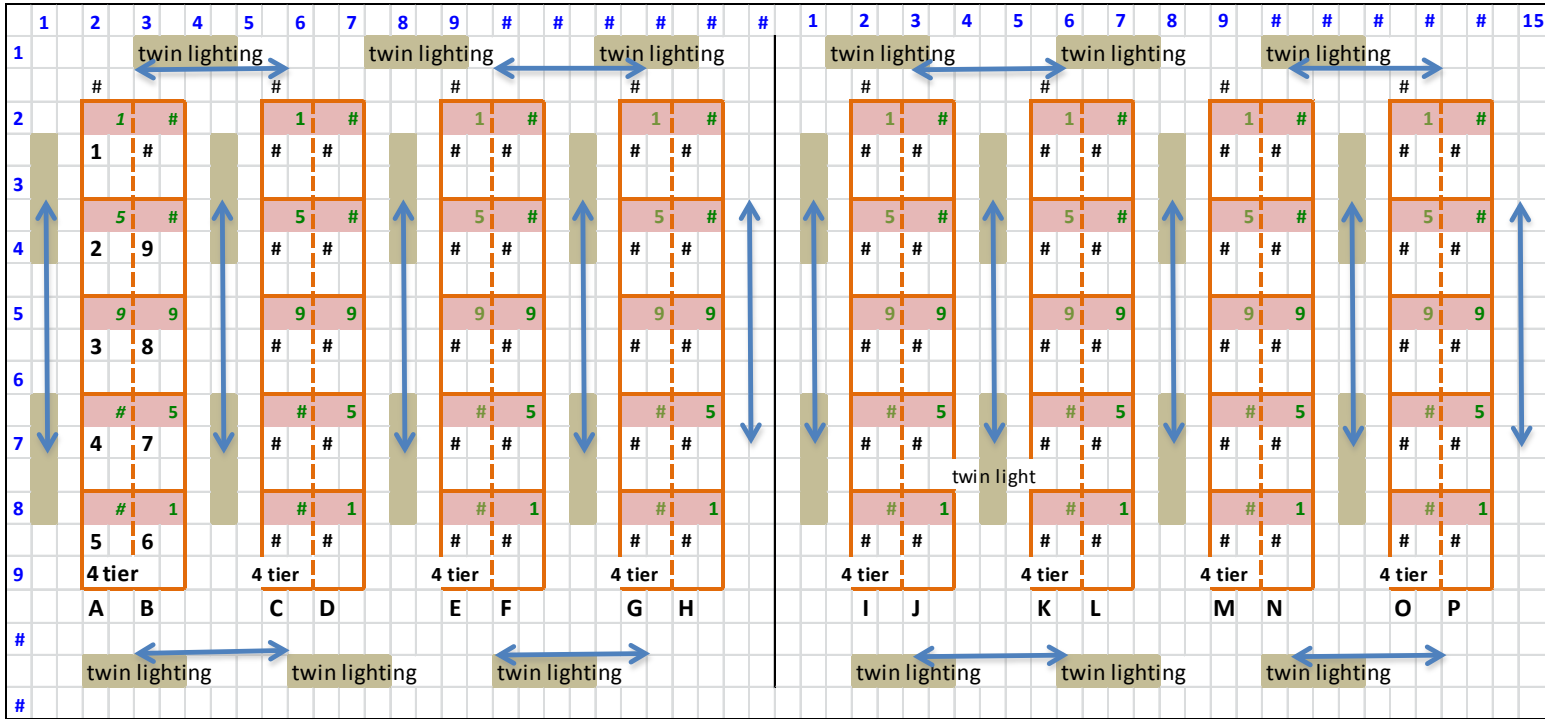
1 2 3 4 5 6 7 8 9 # # # # # # 1 2 3 4 5 6 7 8 9 # # # # # 15

1
twin lighting
twin lighting
twin lighting
twin lighting
twin lighting
twin lighting

# # # # # # # #

2
| 1 | # |
|---|---|
| 1 | # |
| 5 | # |
| 2 | 9 |
| 9 | 9 |
| 3 | 8 |
| # | 5 |
| 4 | 7 |
| # | 1 |
| 5 | 6 |

4 tier

| 1 | # |
|---|---|
| # | # |
| 5 | # |
| # | # |
| 9 | 9 |
| # | # |
| # | 5 |
| # | # |
| # | 1 |
| # | # |

4 tier (repeated for C D, E F, G H, I J, K L, M N, O P)

3
4
5
6
7
twin light
8
9

A B C D E F G H I J K L M N O P

#
twin lighting
twin lighting
twin lighting
twin lighting
twin lighting
twin lighting

#